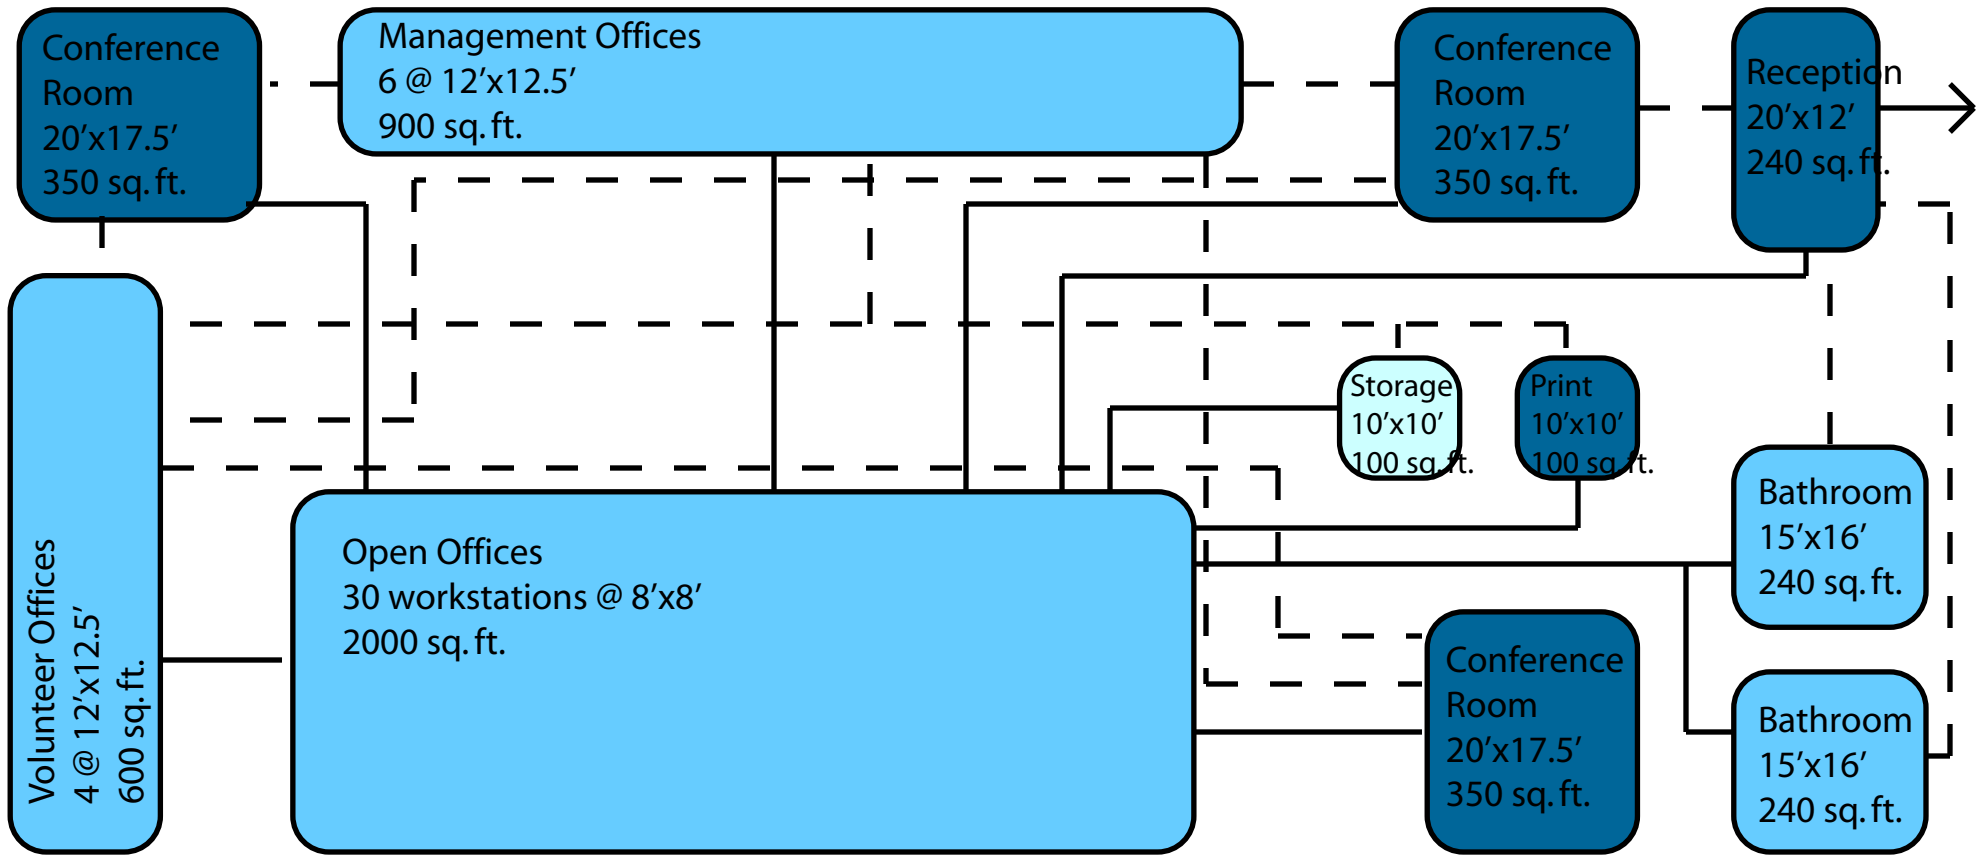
Conference Room
20’x17.5’
350 sq. ft.

Management Offices
6 @ 12’x12.5’
900 sq. ft.

Conference Room
20’x17.5’
350 sq. ft.

Reception
20’x12’
240 sq. ft.

Volunteer Offices
4 @ 12’x12.5’
600 sq. ft.

Storage
10’x10’
100 sq. ft.

Print
10’x10’
100 sq. ft.

Open Offices
30 workstations @ 8’x8’
2000 sq. ft.

Bathroom
15’x16’
240 sq. ft.

Conference Room
20’x17.5’
350 sq. ft.

Bathroom
15’x16’
240 sq. ft.